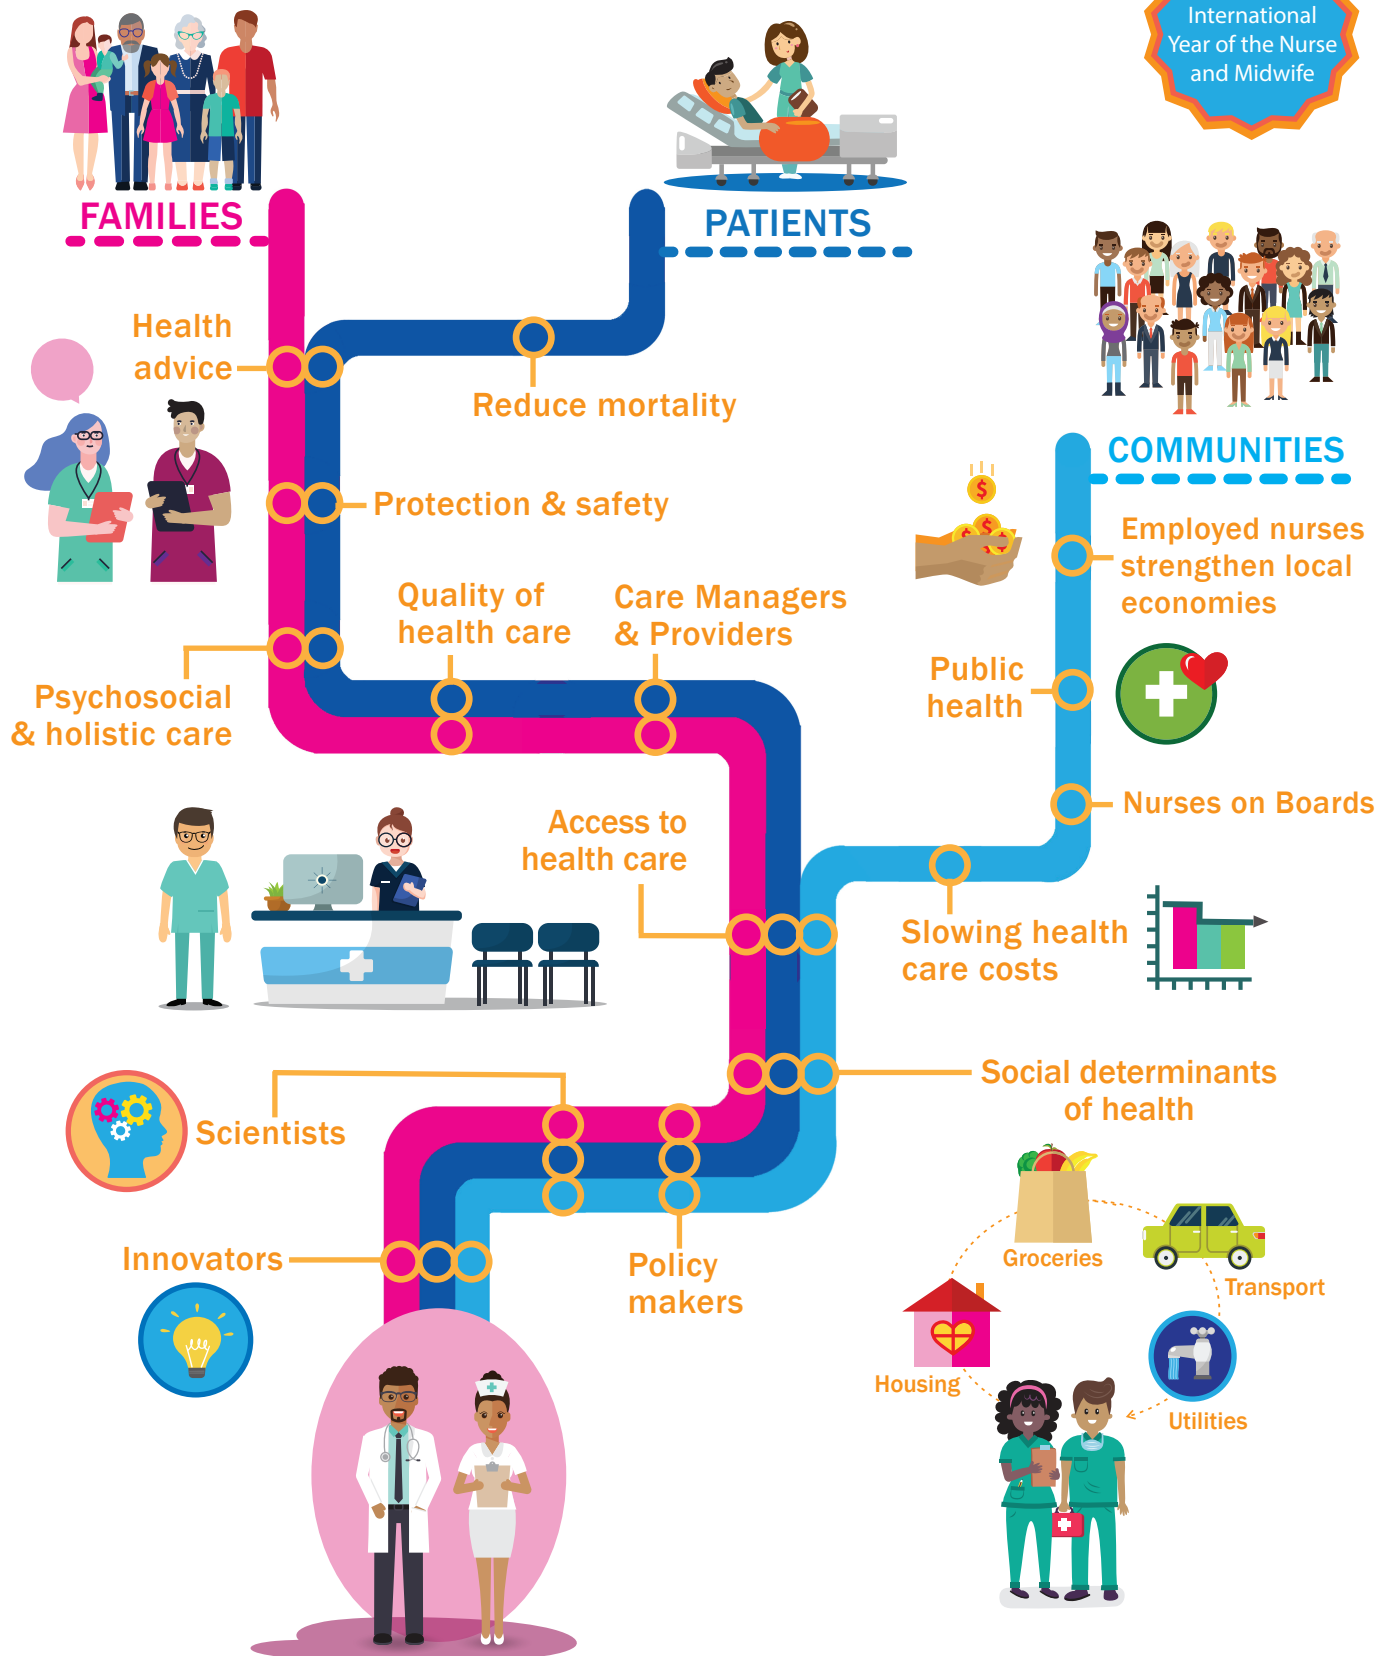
International Year of the Nurse and Midwife

FAMILIES

PATIENTS

COMMUNITIES

Health advice

Reduce mortality

Protection & safety

Employed nurses strengthen local economies

Quality of health care

Care Managers & Providers

Public health

Psychosocial & holistic care

Nurses on Boards

Access to health care

Slowing health care costs

Social determinants of health

Scientists

Groceries

Transport

Innovators

Policy makers

Housing

Utilities